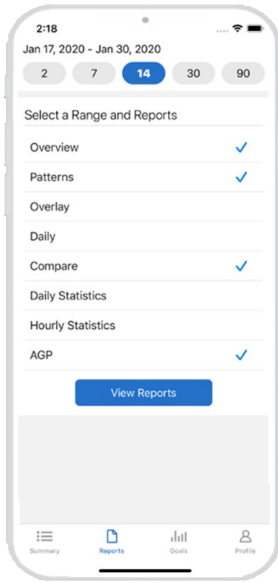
2:18

Jan 17, 2020 - Jan 30, 2020

2 7 14 30 90

Select a Range and Reports

Overview ✓

Patterns ✓

Overlay

Daily

Compare ✓

Daily Statistics

Hourly Statistics

AGP ✓

View Reports

Summary Reports Goals Profile